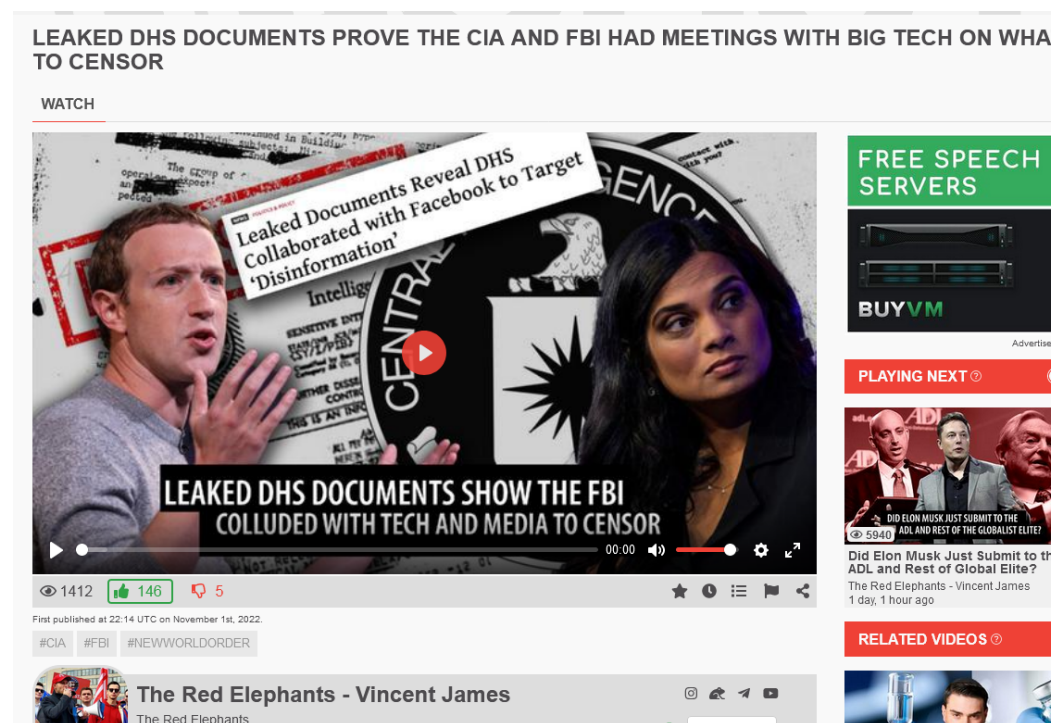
LEAKED DHS DOCUMENTS PROVE THE CIA AND FBI HAD MEETINGS WITH BIG TECH ON WHA TO CENSOR

WATCH

Leaked Documents Reveal DHS Collaborated with Facebook to Target 'Disinformation'

CENTRAL INTELLIGENCE

LEAKED DHS DOCUMENTS SHOW THE FBI COLLUDED WITH TECH AND MEDIA TO CENSOR

00:00

1412 146 5

First published at 22:14 UTC on November 1st, 2022.

#CIA #FBI #NEWWORLDORDER

The Red Elephants - Vincent James
The Red Elephants

FREE SPEECH SERVERS

BUYVM

Advertise

PLAYING NEXT

DID ELON MUSK JUST SUBMIT TO THE ADL AND REST OF THE GLOBALIST ELITE?

5940

Did Elon Musk Just Submit to th ADL and Rest of Global Elite?
The Red Elephants - Vincent James
1 day, 1 hour ago

RELATED VIDEOS